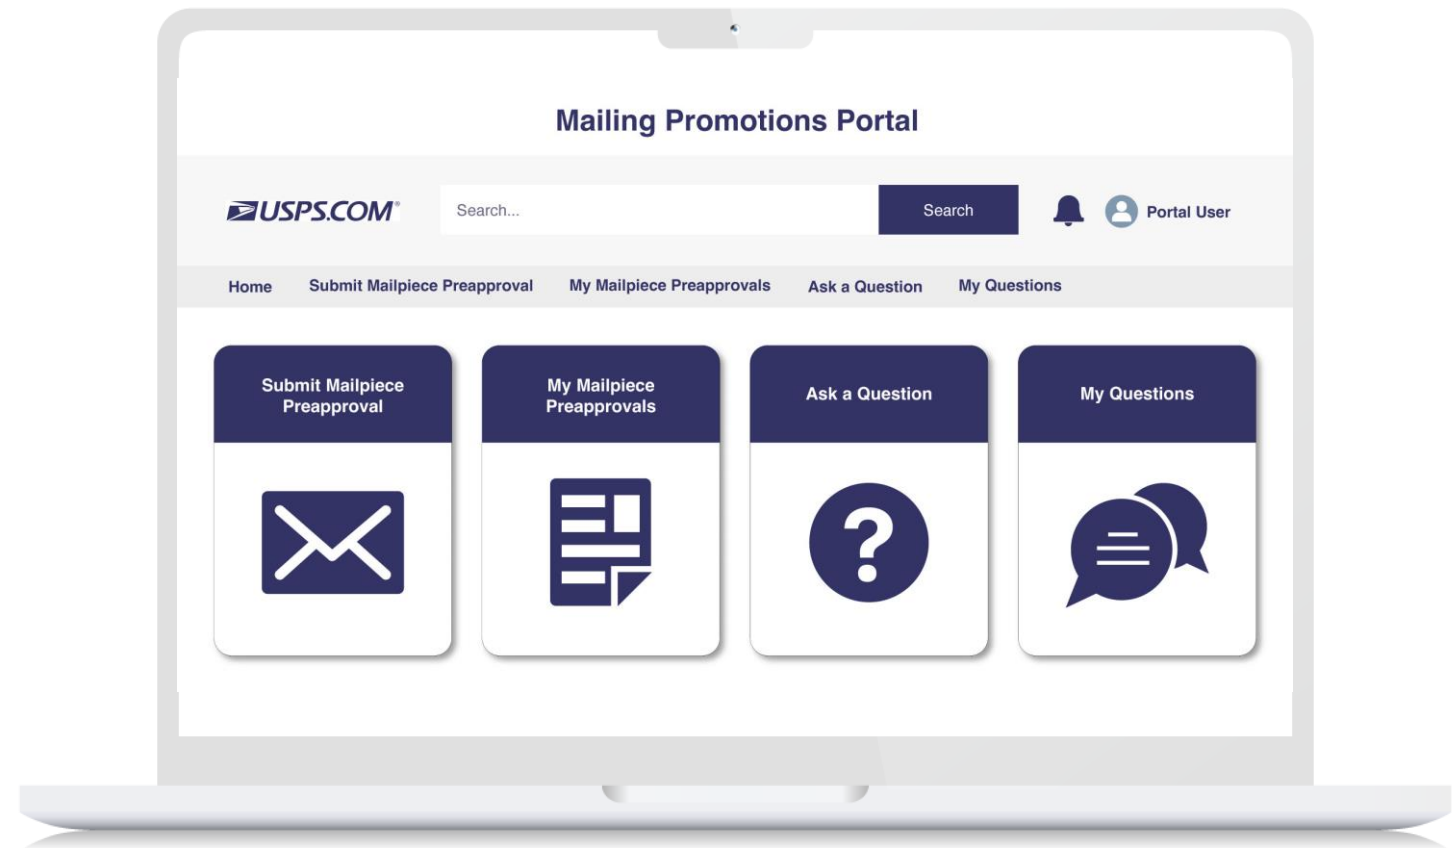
Mailing Promotions Portal

USPS.COM®

Search...

Search

Portal User

Home Submit Mailpiece Preapproval My Mailpiece Preapprovals Ask a Question My Questions

Submit Mailpiece Preapproval

My Mailpiece Preapprovals

Ask a Question

My Questions